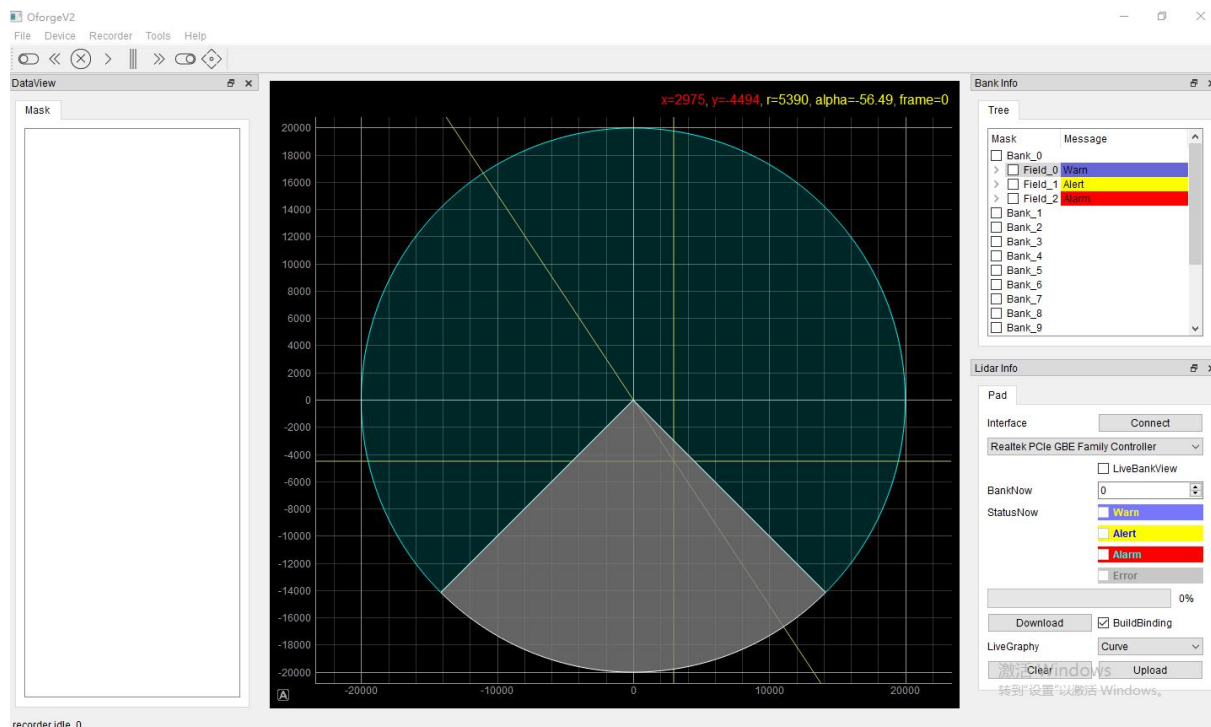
OforgeV2

File Device Recorder Tools Help

DataView

Mask

x=2975, y=-4494, r=5390, alpha=-56.49, frame=0

20000
18000
16000
14000
12000
10000
8000
6000
4000
2000
0
-2000
-4000
-6000
-8000
-10000
-12000
-14000
-16000
-18000
-20000

-20000 -10000 0 10000 20000

A

Bank Info

Tree

| Mask | Message |
|---|---|
| Bank_0 | |
| Field_0 | Warn |
| Field_1 | Alert |
| Field_2 | Alarm |
| Bank_1 | |
| Bank_2 | |
| Bank_3 | |
| Bank_4 | |
| Bank_5 | |
| Bank_6 | |
| Bank_7 | |
| Bank_8 | |
| Bank_9 | |

Lidar Info

Pad

Interface Connect

Realtek PCIe GBE Family Controller

LiveBankView

BankNow 0

StatusNow Warn

Alert

Alarm

Error

0%

Download BuildBinding

LiveGraphy Curve

Clear Upload

激活 Windows
转到"设置"以激活 Windows。

recorder idle 0